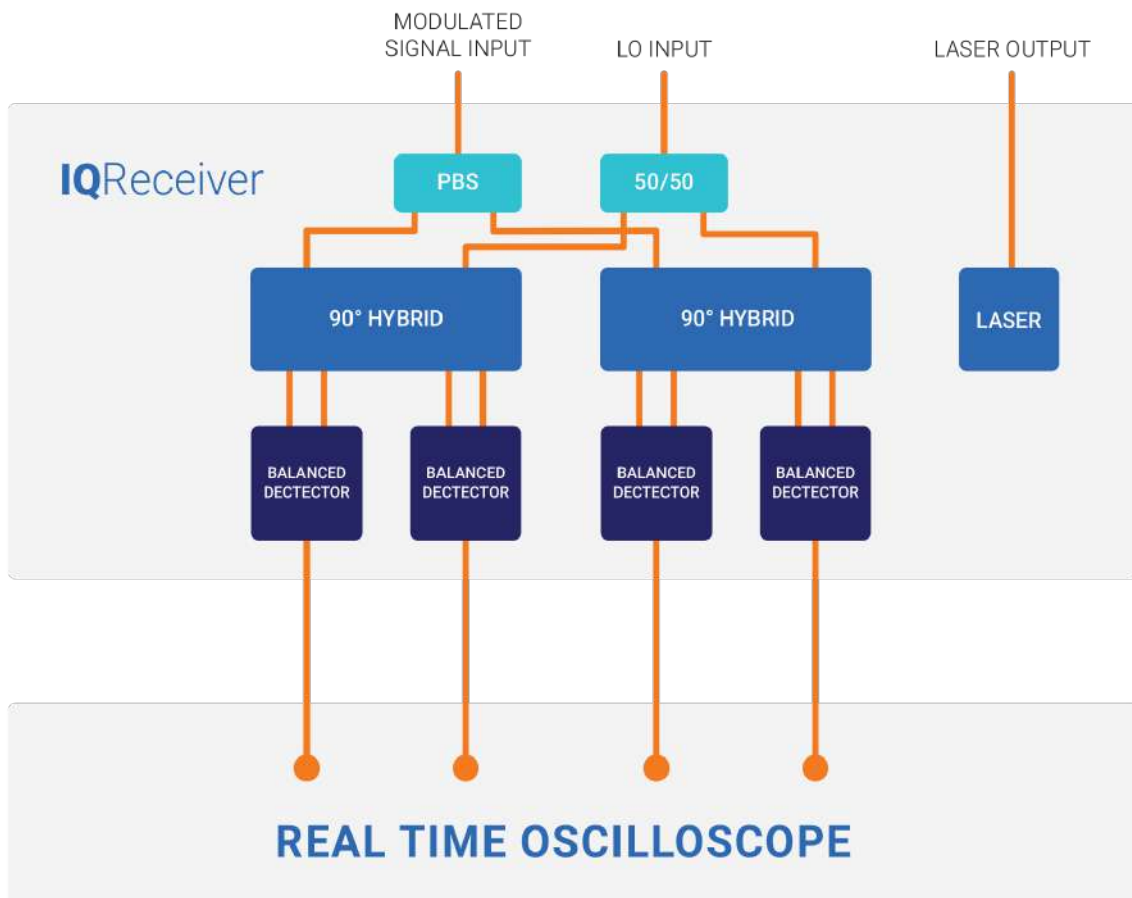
MODULATED SIGNAL INPUT

LO INPUT

LASER OUTPUT

IQReceiver

PBS

50/50

90° HYBRID

90° HYBRID

LASER

BALANCED DECTECTOR

BALANCED DECTECTOR

BALANCED DECTECTOR

BALANCED DECTECTOR

REAL TIME OSCILLOSCOPE